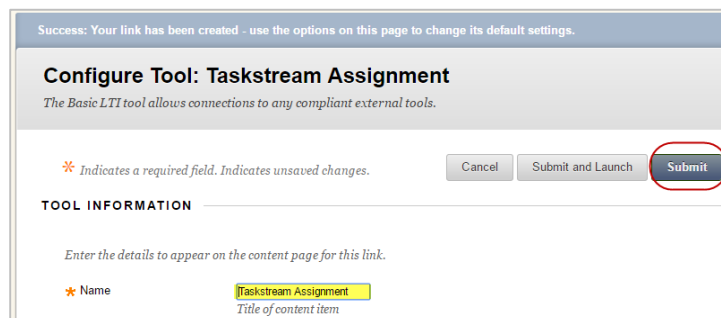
Success: Your link has been created - use the options on this page to change its default settings.

Configure Tool: Taskstream Assignment

The Basic LTI tool allows connections to any compliant external tools.

* Indicates a required field. Indicates unsaved changes.

Cancel

Submit and Launch

Submit

TOOL INFORMATION

Enter the details to appear on the content page for this link.

* Name

Taskstream Assignment

Title of content item